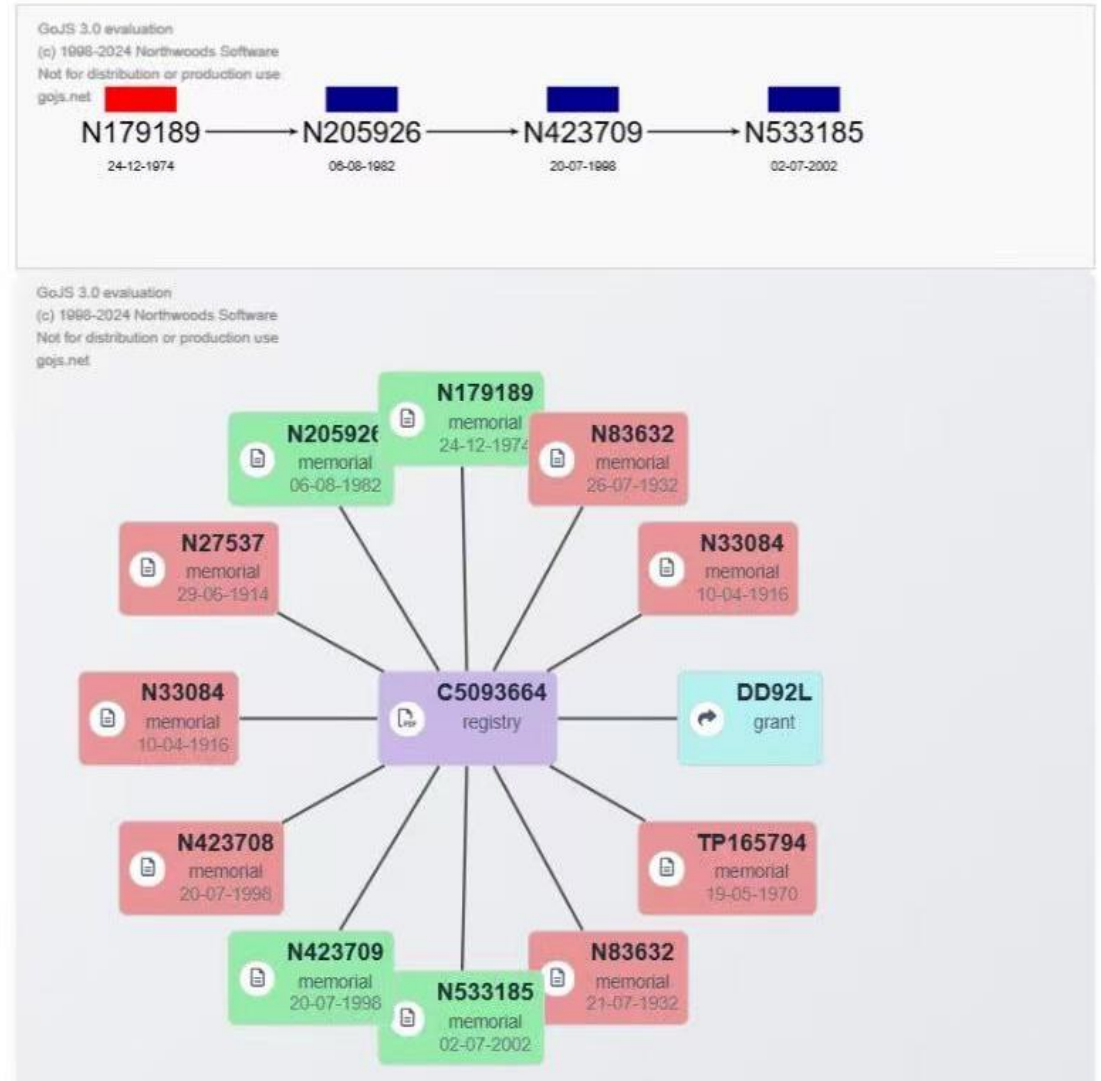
GoJS 3.0 evaluation
(c) 1998-2024 Northwoods Software
Not for distribution or production use
gojs.net

N179189 → N205926 → N423709 → N533185

24-12-1974
06-08-1982
20-07-1998
02-07-2002

GoJS 3.0 evaluation
(c) 1998-2024 Northwoods Software
Not for distribution or production use
gojs.net

N179189
memorial
24-12-1974

N205926
memorial
06-08-1982

N83632
memorial
26-07-1932

N27537
memorial
29-06-1914

N33084
memorial
10-04-1916

N33084
memorial
10-04-1916

C5093664
registry

DD92L
grant

N423708
memorial
20-07-1998

TP165794
memorial
19-05-1970

N423709
memorial
20-07-1998

N83632
memorial
21-07-1932

N533185
memorial
02-07-2002